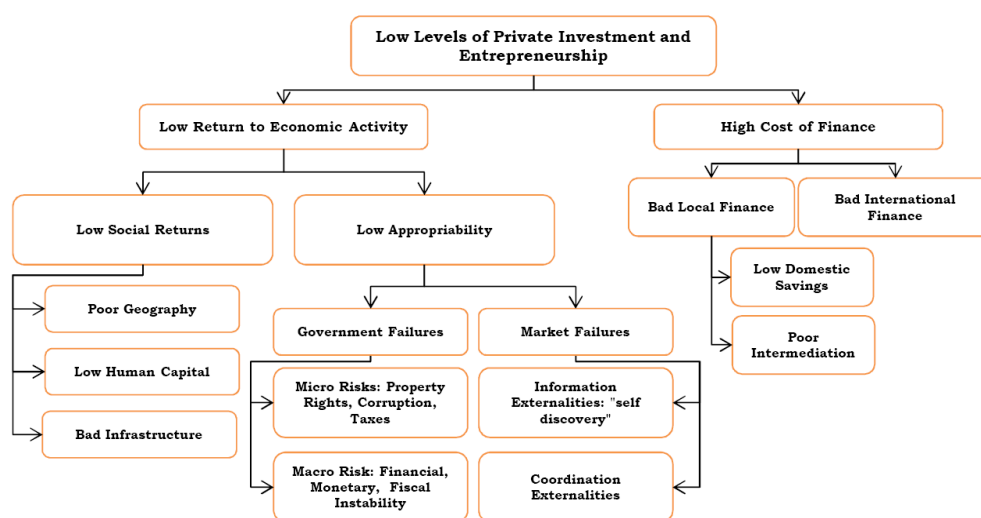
Low Levels of Private Investment and Entrepreneurship

Low Return to Economic Activity

High Cost of Finance

Low Social Returns

Low Appropriability

Bad Local Finance

Bad International Finance

Low Domestic Savings

Poor Intermediation

Poor Geography

Low Human Capital

Bad Infrastructure

Government Failures

Market Failures

Micro Risks: Property Rights, Corruption, Taxes

Information Externalities: "self discovery"

Macro Risk: Financial, Monetary, Fiscal Instability

Coordination Externalities